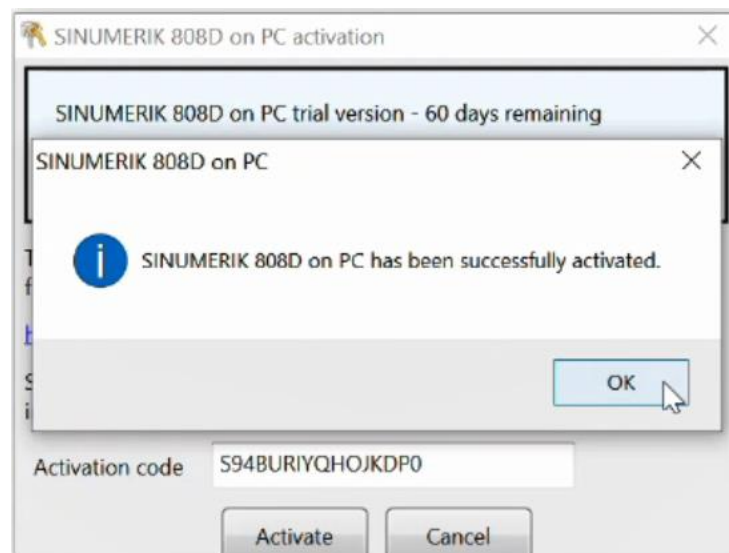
SINUMERIK 808D on PC activation

SINUMERIK 808D on PC trial version - 60 days remaining

SINUMERIK 808D on PC

SINUMERIK 808D on PC has been successfully activated.

OK

Activation code S94BURIYQHOJKDP0

Activate Cancel